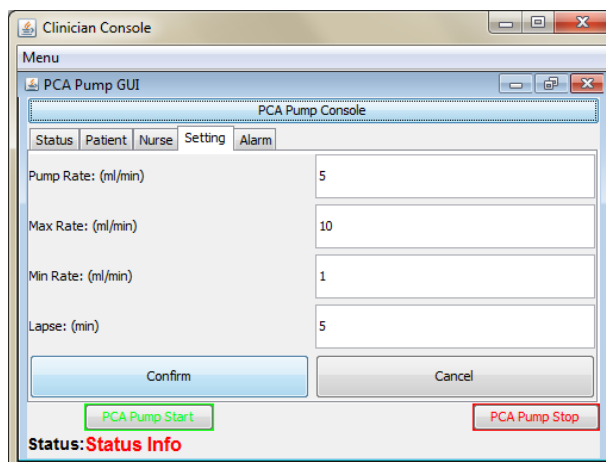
Clinician Console

Menu

PCA Pump GUI

PCA Pump Console

Status | Patient | Nurse | Setting | Alarm

Pump Rate: (ml/min) 5

Max Rate: (ml/min) 10

Min Rate: (ml/min) 1

Lapse: (min) 5

Confirm

Cancel

PCA Pump Start

PCA Pump Stop

Status: Status Info